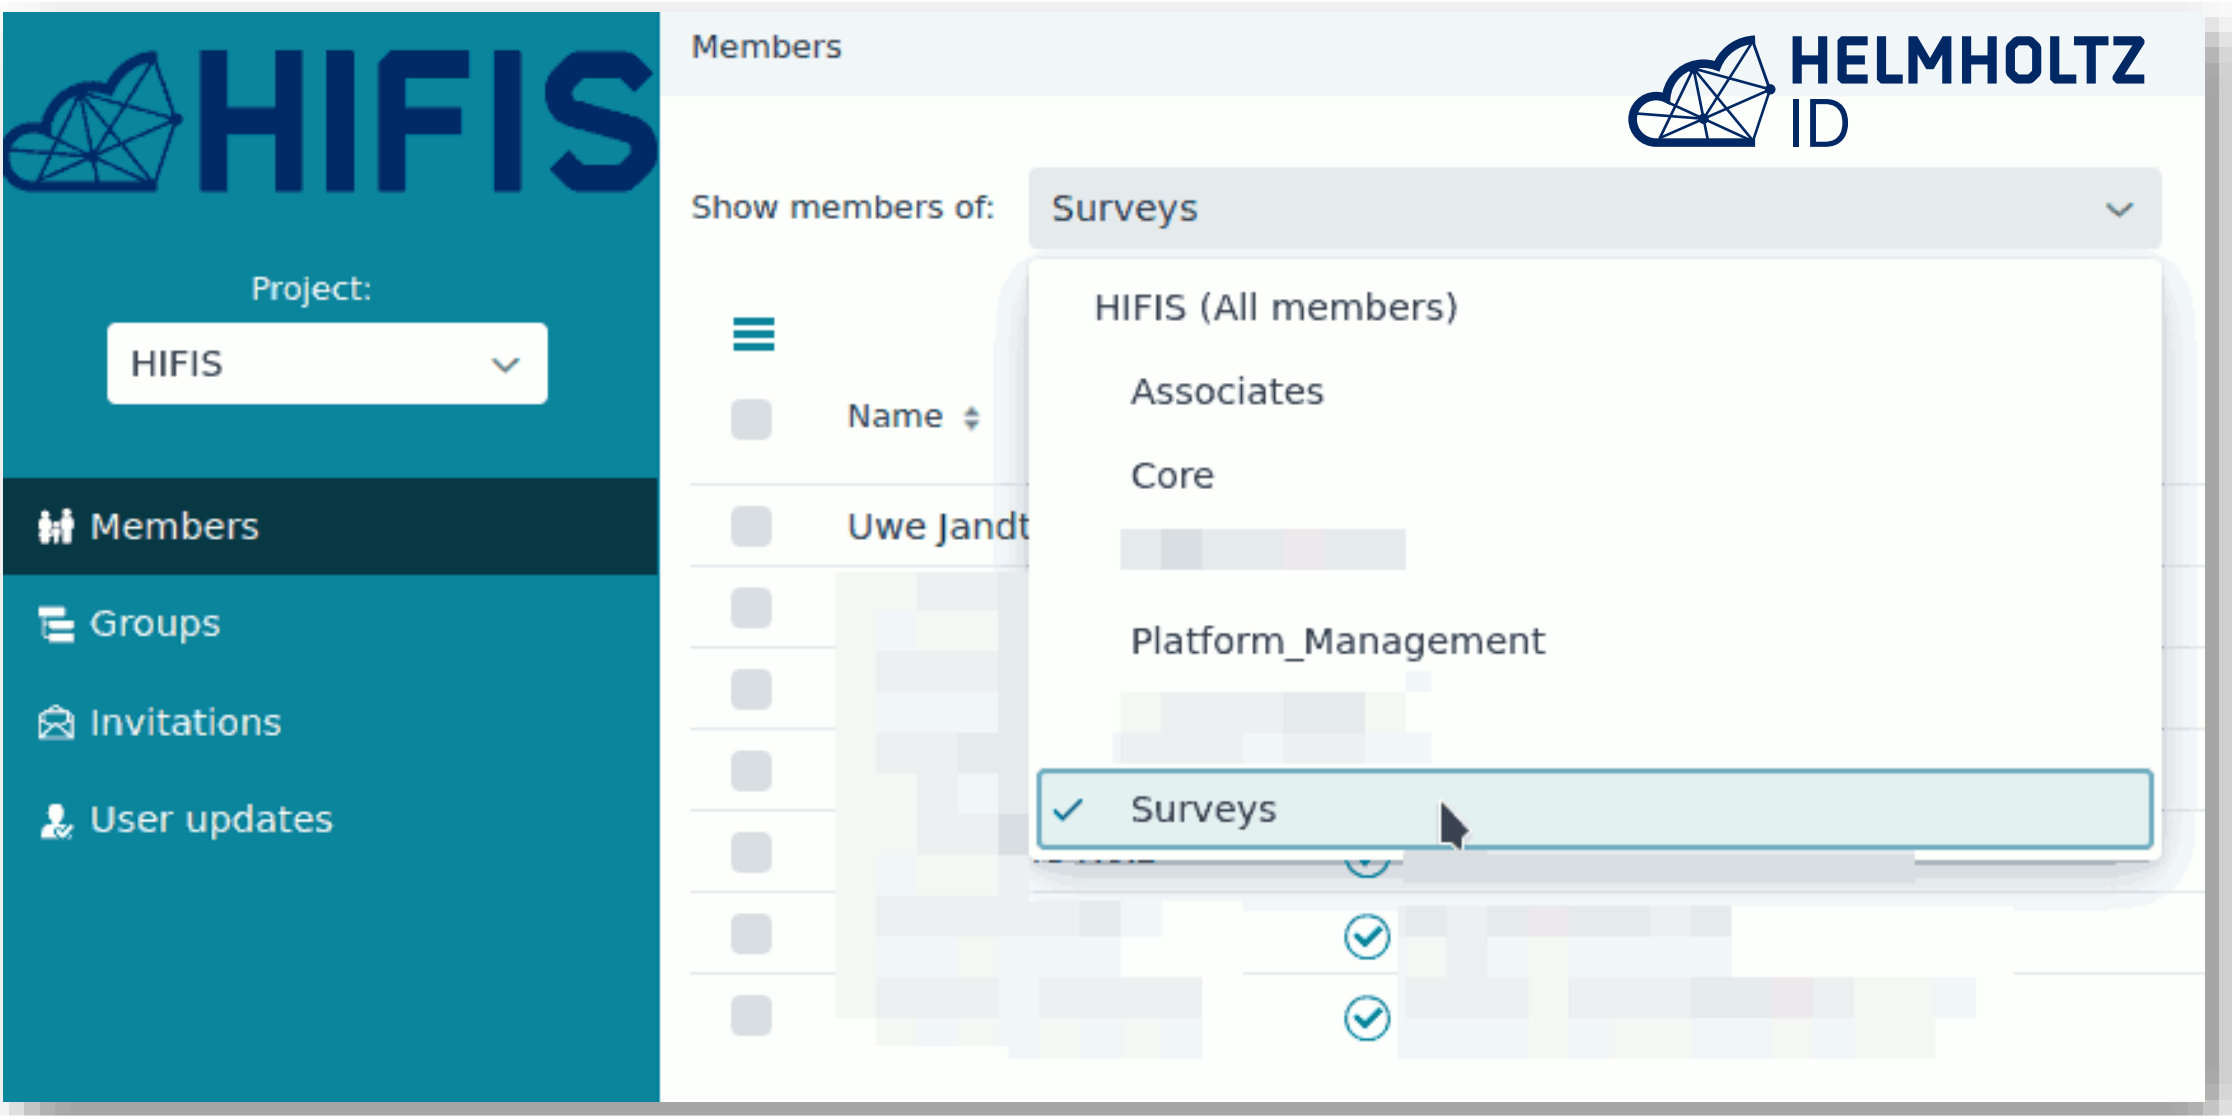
HIFIS

Project:

HIFIS

Members

Groups

Invitations

User updates

Members

HELMHOLTZ ID

Show members of: Surveys

HIFIS (All members)

Associates

Core

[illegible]

Platform_Management

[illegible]

Surveys

Name

Uwe Jandt